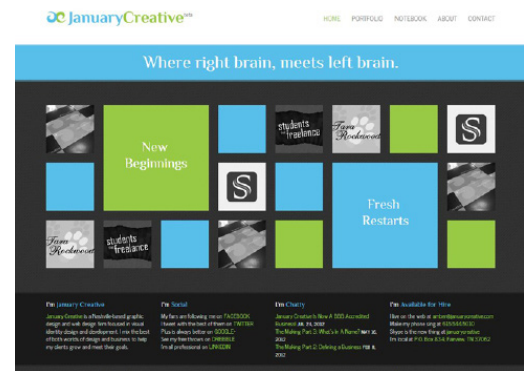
January Creative beta

HOME PORTFOLIO NOTEBOOK ABOUT CONTACT

Where right brain, meets left brain.

students for freelance

Tara Rockwood

S

New Beginnings

S

Fresh Restarts

Tara Rockwood

students for freelance

I'm January Creative

January Creative is a Nashville-based graphic design and web design firm focused in visual identity design and development. I mix the best of both worlds of design and business to help my clients grow and meet their goals.

I'm Social

My fans are following me on FACEBOOK. I tweet with the best of them on TWITTER. Plus is always better on GOOGLE+. See my freshest work on DRIBBBLE. I'm all professional on LINKEDIN.

I'm Chatty

January Creative's New A BBB Accredited Business JUL 31, 2012

The Making Part 3: What's In A Name? MAY 10, 2012

The Making Part 2: Defining a Business FEB 8, 2012

I'm Available for Hire

Hire on the web at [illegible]
Make my phone ring at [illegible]
Skype is the new thing at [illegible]
I'm local at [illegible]